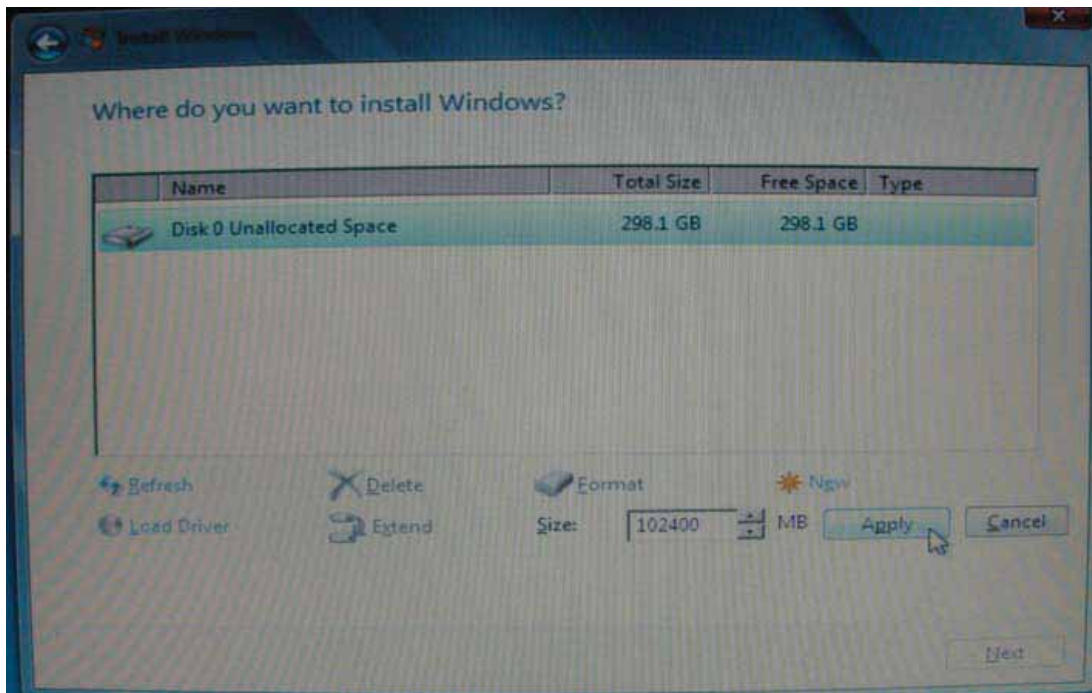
Install Windows

Where do you want to install Windows?

| Name | Total Size | Free Space | Type |
|---|---|---|---|
| Disk 0 Unallocated Space | 298.1 GB | 298.1 GB | |

Refresh
Delete
Format
New
Load Driver
Extend
Size: 102400 MB
Apply
Cancel

Next